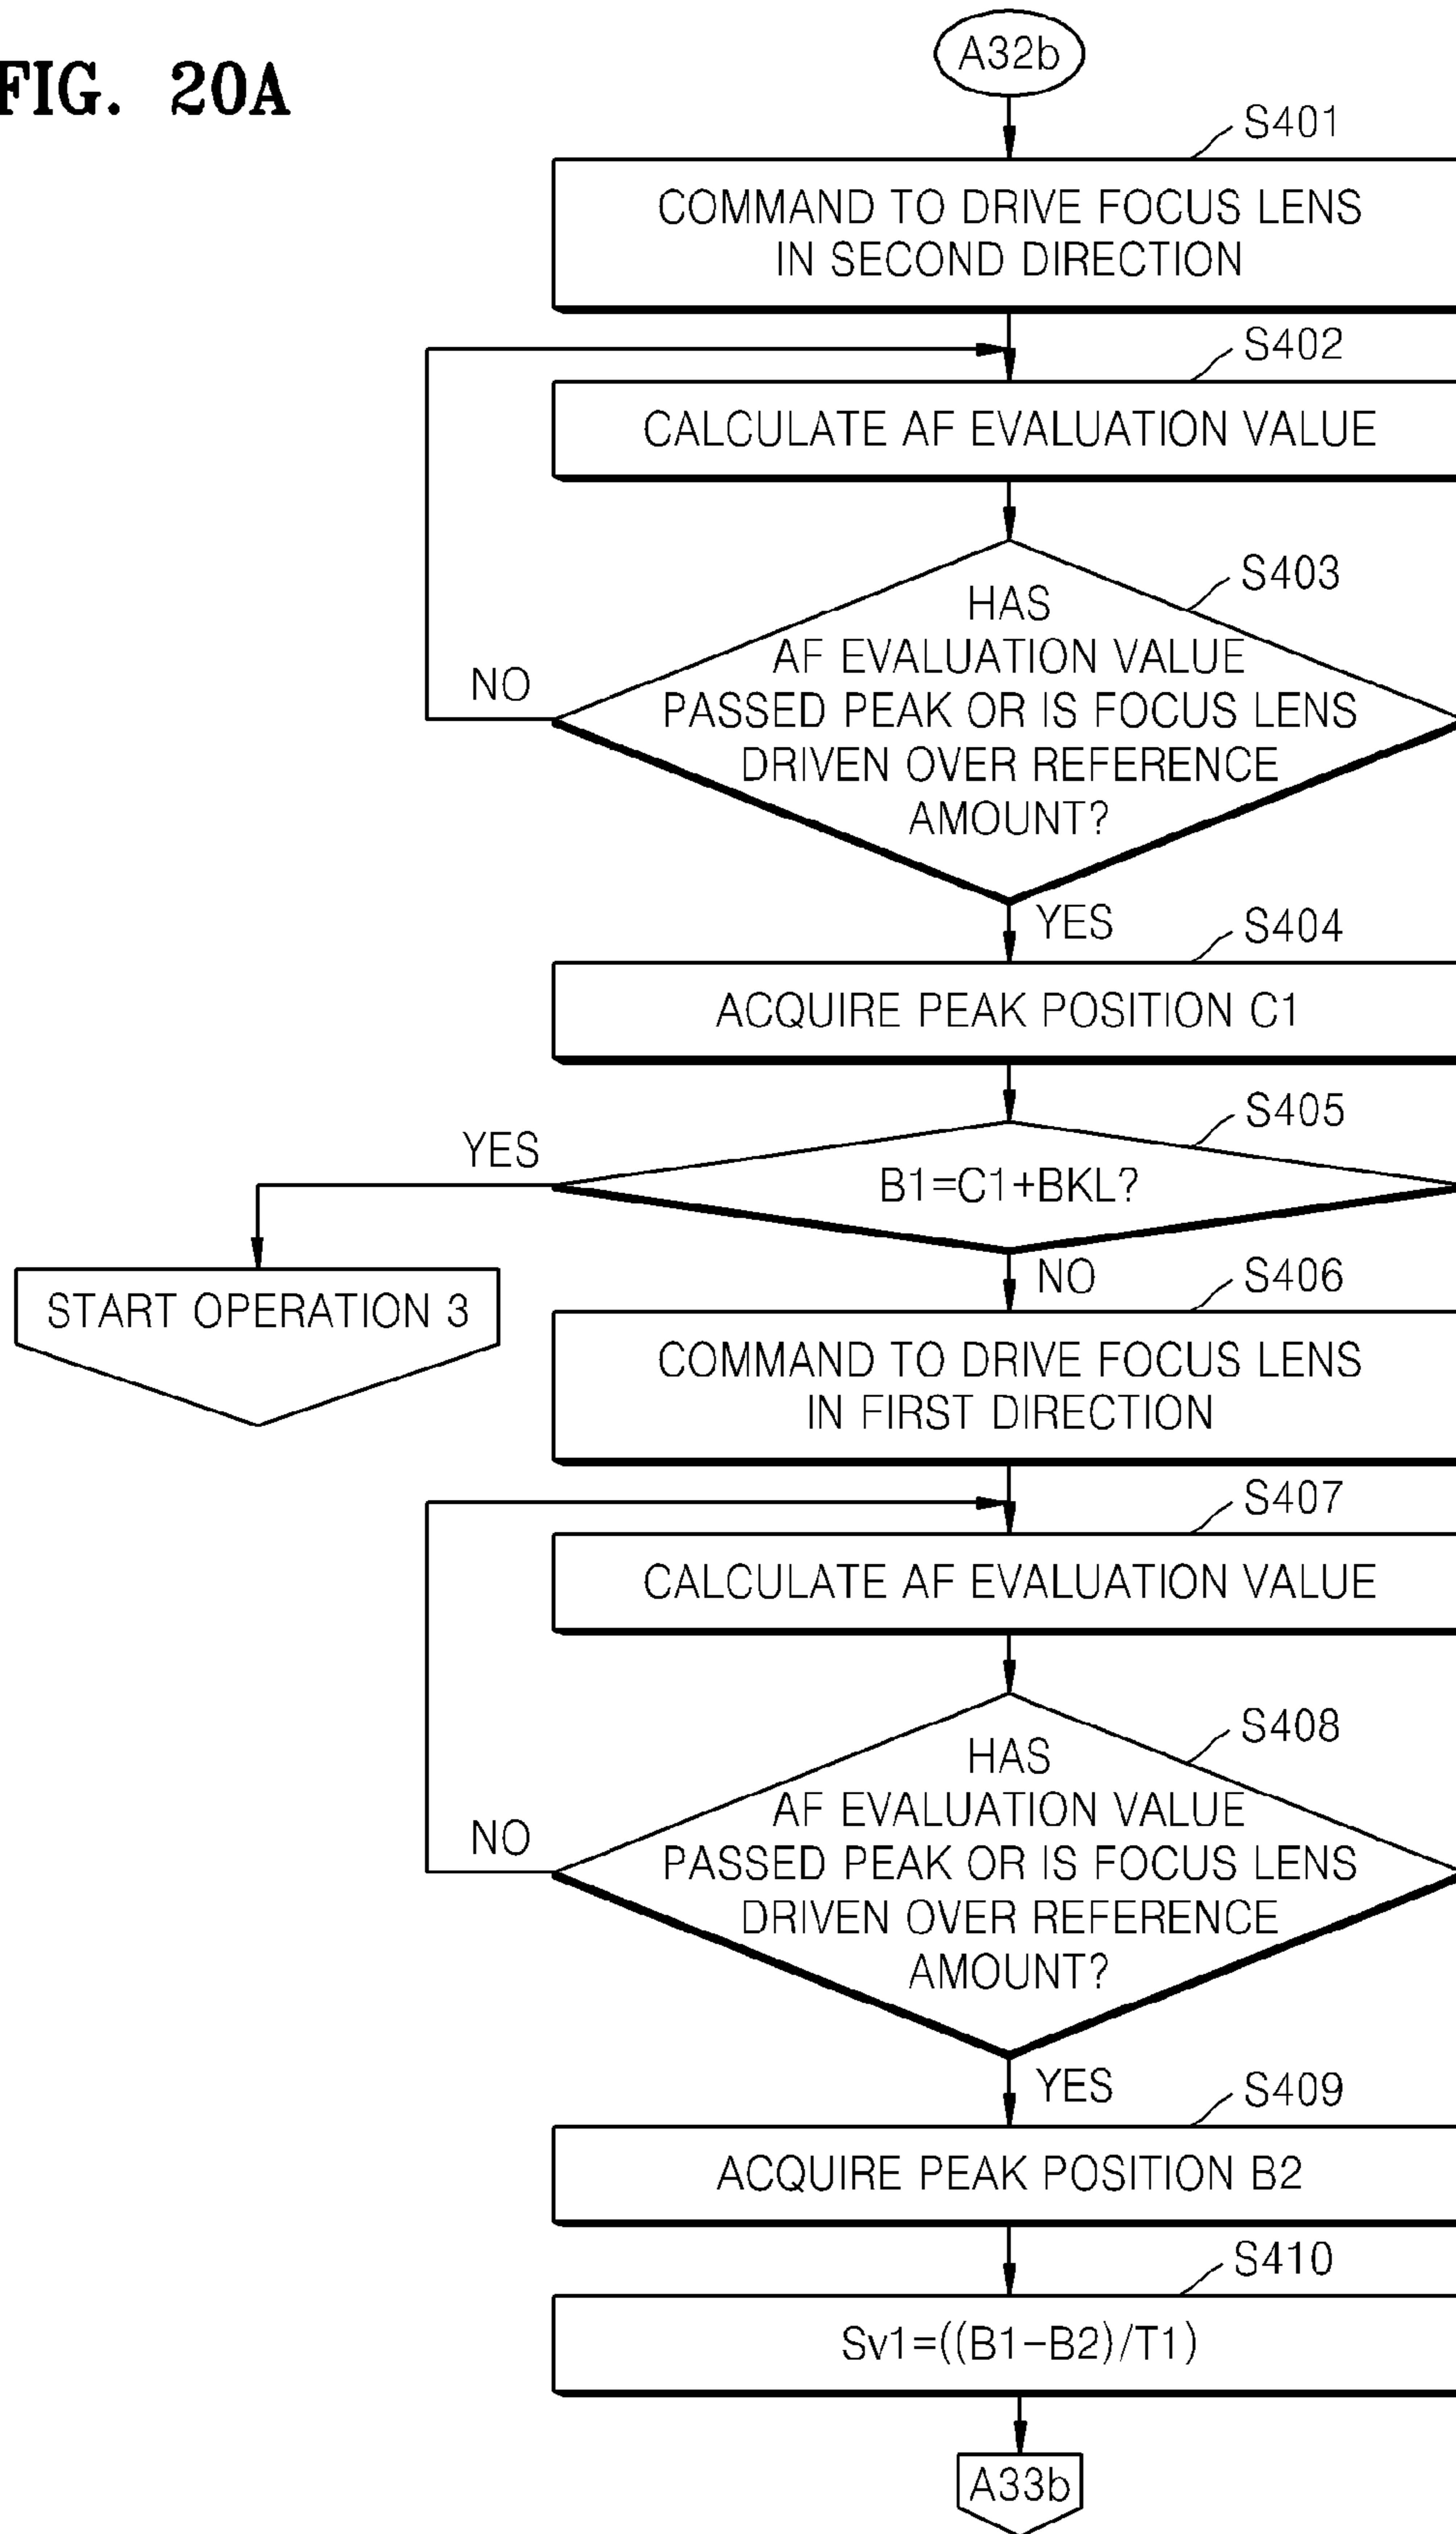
FIG. 20A

A32b

S401

COMMAND TO DRIVE FOCUS LENS IN SECOND DIRECTION

S402

CALCULATE AF EVALUATION VALUE

S403

HAS AF EVALUATION VALUE PASSED PEAK OR IS FOCUS LENS DRIVEN OVER REFERENCE AMOUNT?

NO

YES

S404

ACQUIRE PEAK POSITION C1

S405

YES

B1=C1+BKL?

NO

S406

START OPERATION 3

COMMAND TO DRIVE FOCUS LENS IN FIRST DIRECTION

S407

CALCULATE AF EVALUATION VALUE

S408

HAS AF EVALUATION VALUE PASSED PEAK OR IS FOCUS LENS DRIVEN OVER REFERENCE AMOUNT?

NO

YES

S409

ACQUIRE PEAK POSITION B2

S410

$Sv1=((B1-B2)/T1)$

A33b